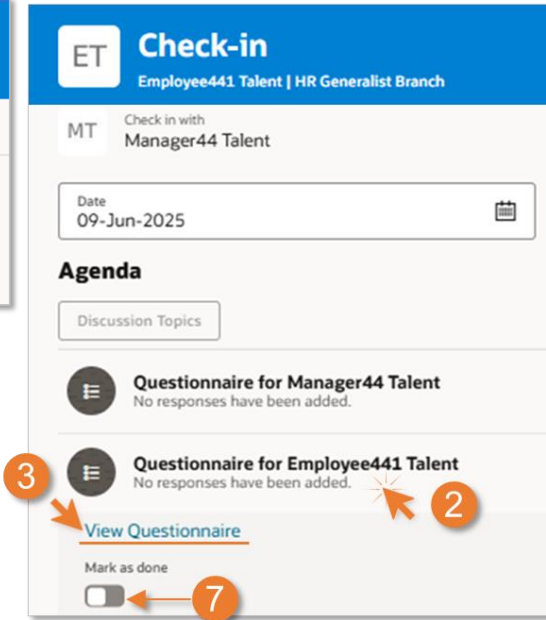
ET

Check-in

Employee441 Talent | HR Generalist Branch

MT

Check in with

Manager44 Talent

Date

09-Jun-2025

Agenda

Discussion Topics

Questionnaire for Manager44 Talent

No responses have been added.

Questionnaire for Employee441 Talent

No responses have been added.

3

2

View Questionnaire

Mark as done

7